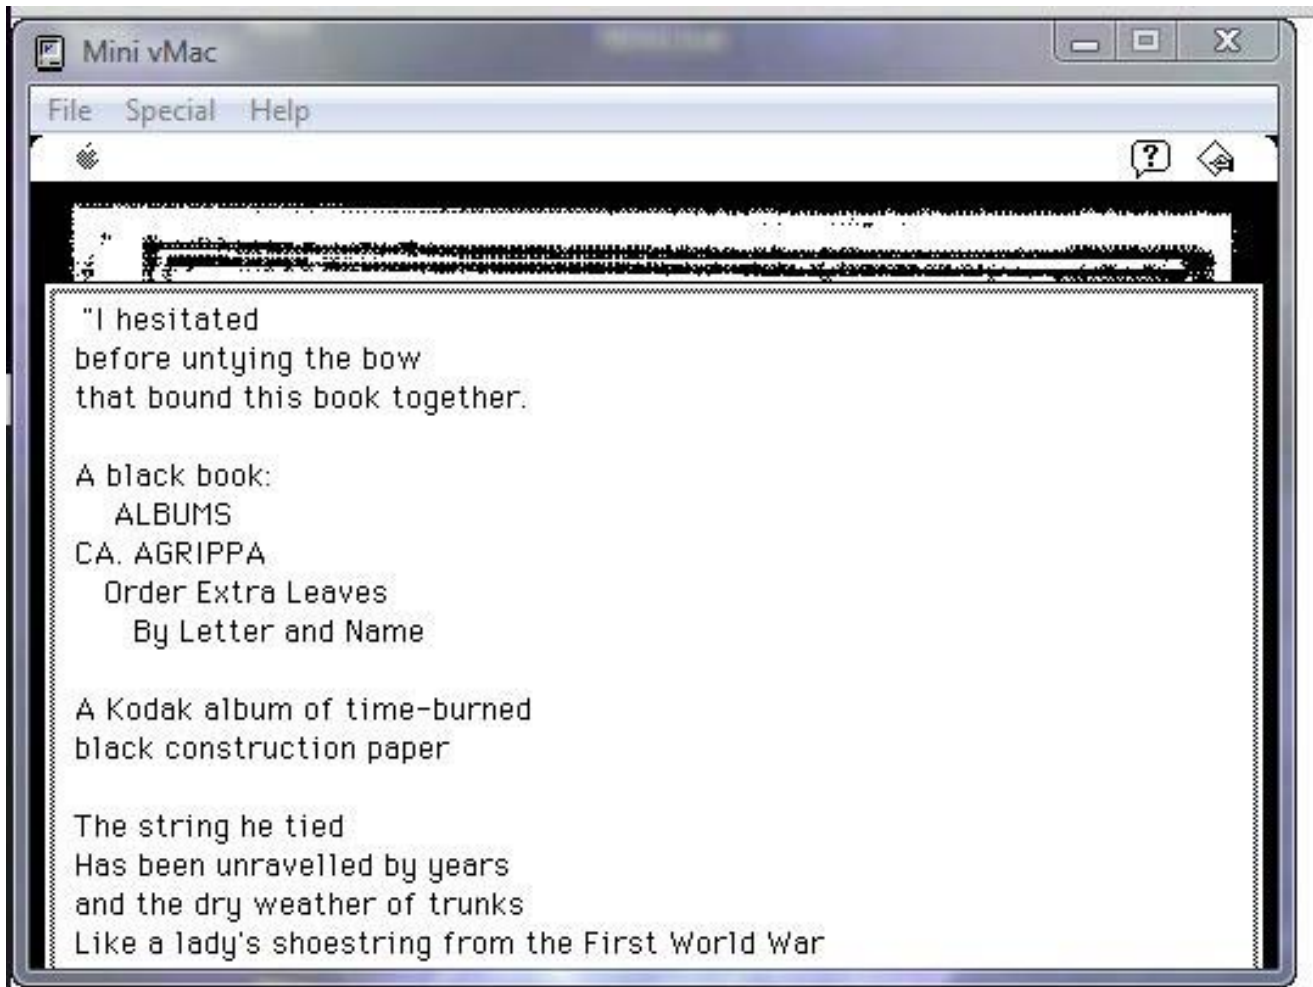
Mini vMac

File Special Help

"I hesitated
before untying the bow
that bound this book together.

A black book:
ALBUMS
CA. AGRIPPA
Order Extra Leaves
By Letter and Name

A Kodak album of time-burned
black construction paper

The string he tied
Has been unravelled by years
and the dry weather of trunks
Like a lady's shoestring from the First World War